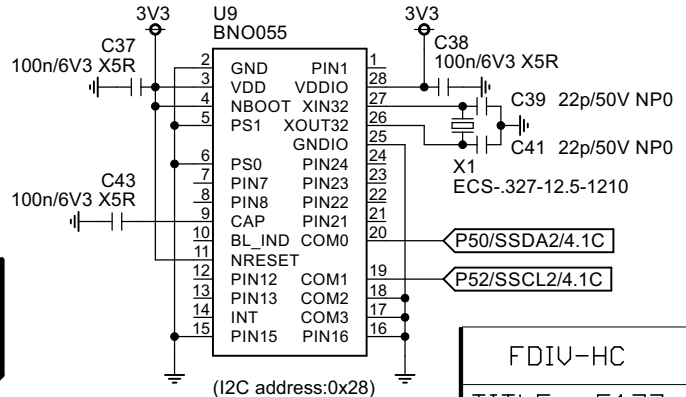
3V3
U9
BNO055
3V3
C37
100n/6V3 X5R
C38
100n/6V3 X5R
2 GND PIN1 1
3 VDD VDDIO 28
4 NBOOT XIN32 27
5 PS1 XOUT32 26
GNDIO 25
C39 22p/50V NP0
C41 22p/50V NP0
X1
ECS-.327-12.5-1210
6 PS0 PIN24 24
7 PIN7 PIN23 23
8 PIN8 PIN22 22
C43
100n/6V3 X5R
9 CAP PIN21 21
10 BL_IND COM0 20
11 NRESET
12 PIN12 COM1 19
13 PIN13 COM2 18
14 INT COM3 17
15 PIN15 PIN16 16
P50/SSDA2/4.1C
P52/SSCL2/4.1C
(I2C address:0x28)
FDIV-HC
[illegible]